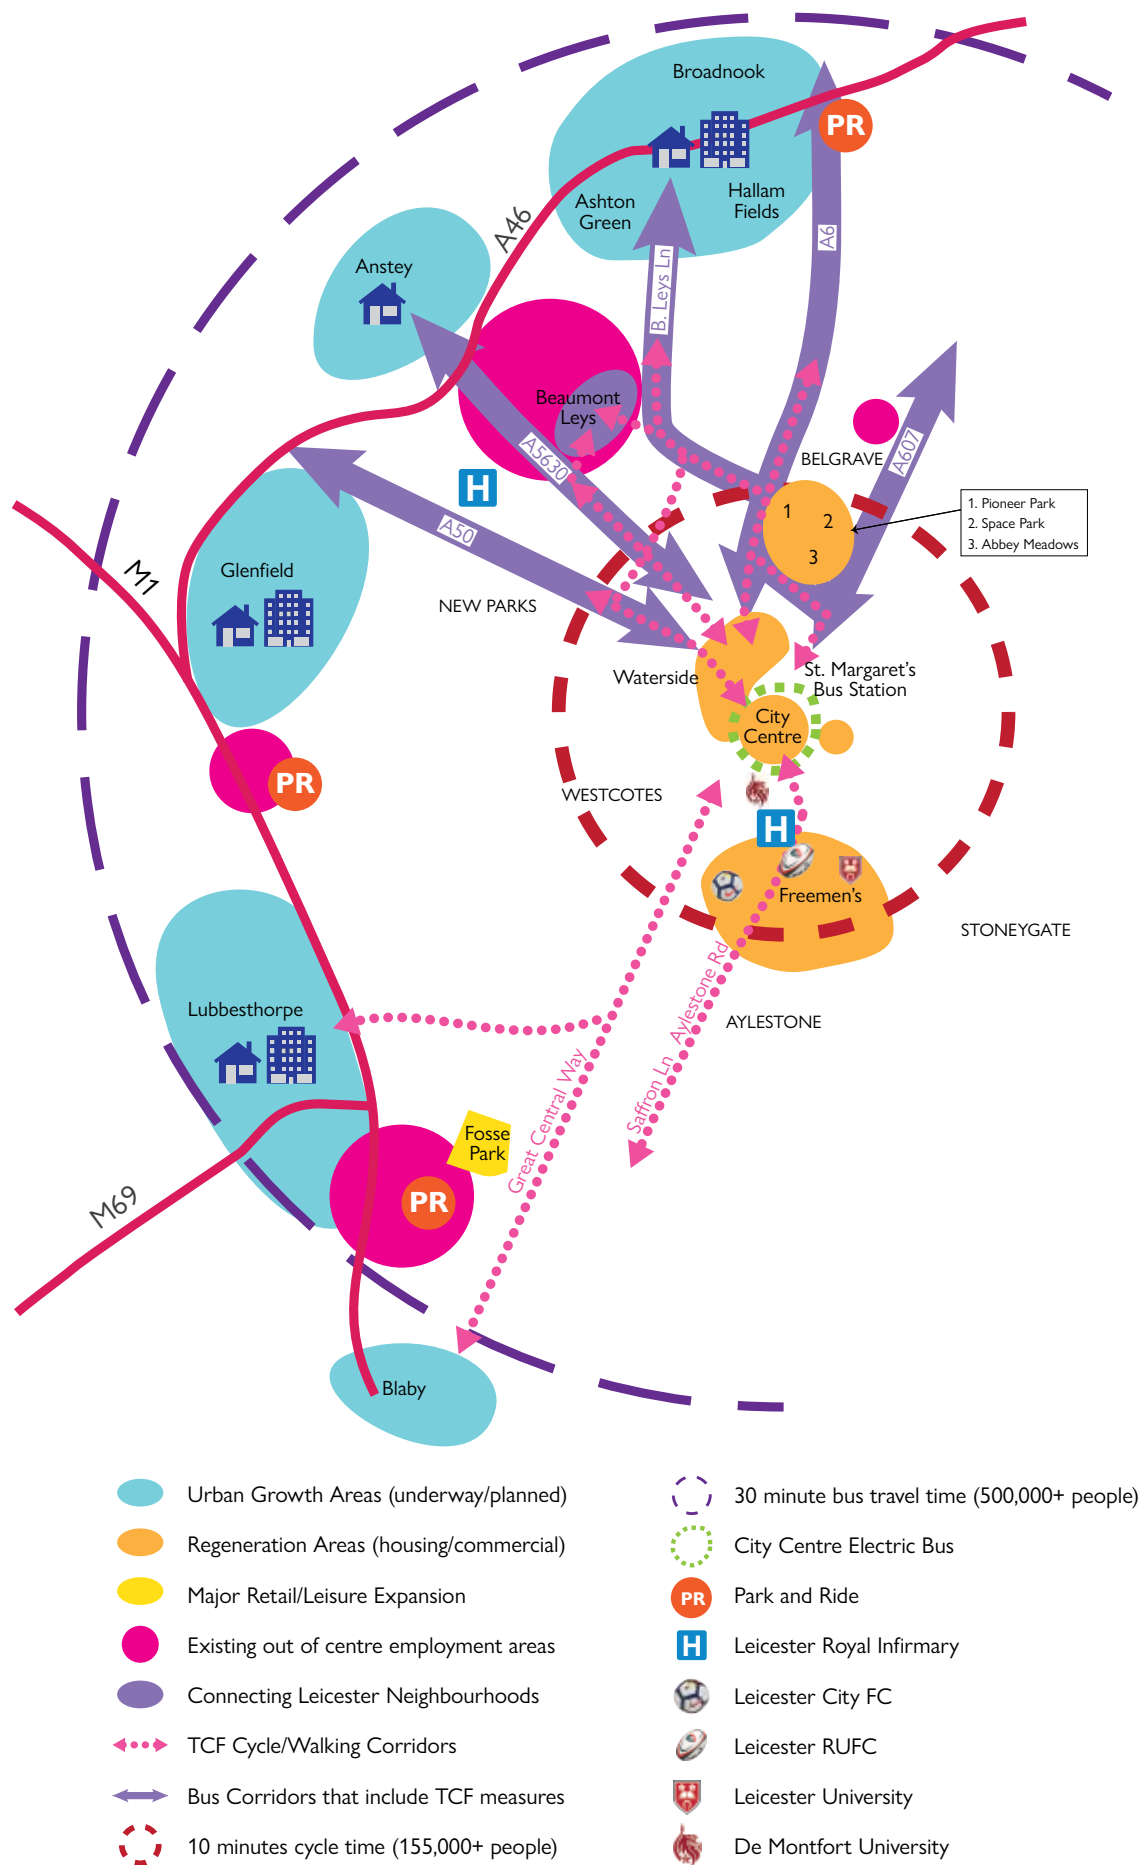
Broadnook

PR

Ashton Green

Hallam Fields

A46

A6

Anstey

B. Leys Ln

Beaumont Leys

BELGRAVE

A607

A5630

H

A50

1

2

3

1. Pioneer Park
2. Space Park
3. Abbey Meadows

M1

Glenfield

NEW PARKS

Waterside

St. Margaret's Bus Station

City Centre

PR

WESTCOTES

H

Freemen's

STONEYGATE

Aylestone Rd

AYLESTONE

Lubbesthorpe

Fosse Park

Great Central Way

Saffron Ln

PR

M69

Blaby

Urban Growth Areas (underway/planned)

Regeneration Areas (housing/commercial)

Major Retail/Leisure Expansion

Existing out of centre employment areas

Connecting Leicester Neighbourhoods

TCF Cycle/Walking Corridors

Bus Corridors that include TCF measures

10 minutes cycle time (155,000+ people)

30 minute bus travel time (500,000+ people)

City Centre Electric Bus

PR Park and Ride

H Leicester Royal Infirmary

Leicester City FC

Leicester RUFC

Leicester University

De Montfort University